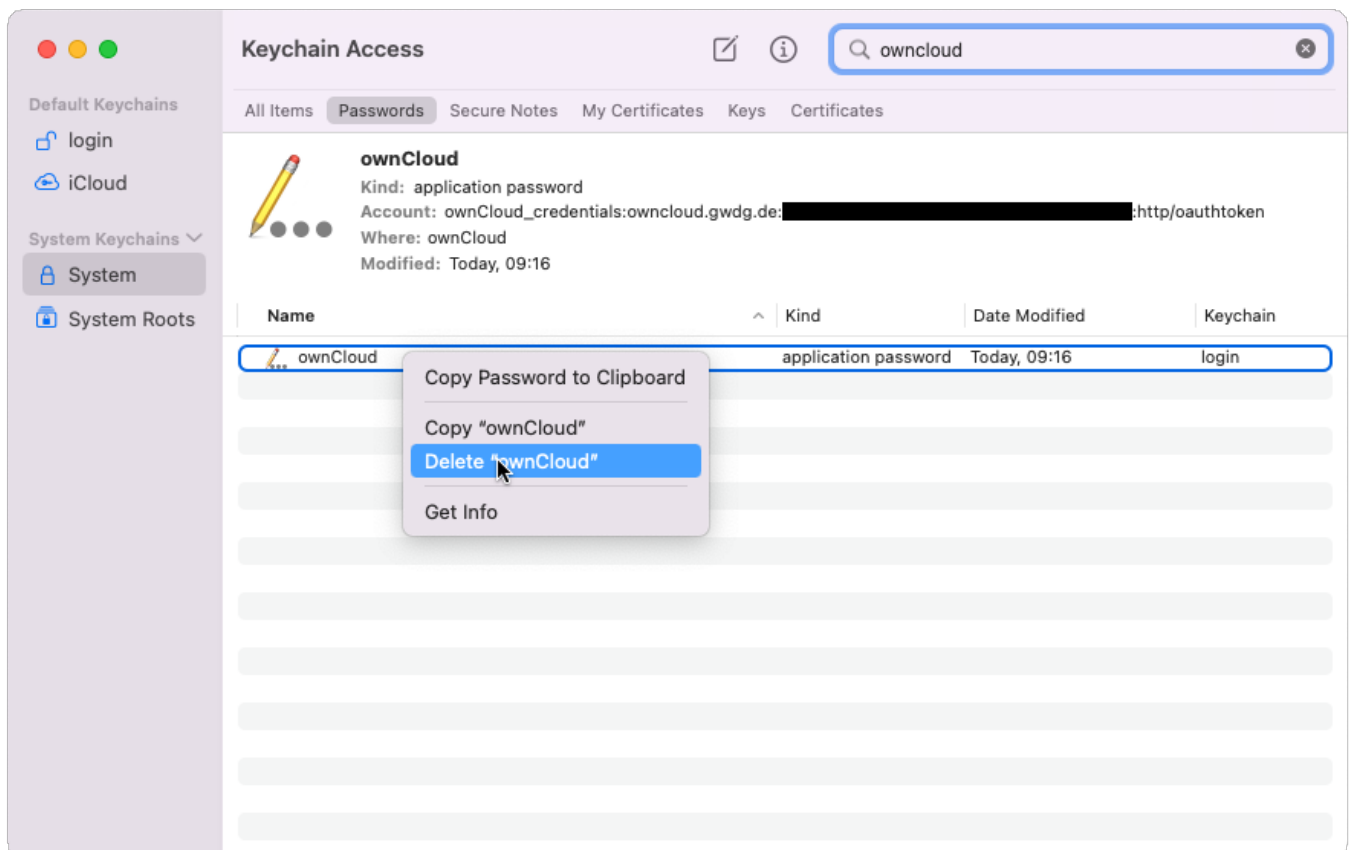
Default Keychains
login
iCloud
System Keychains
System
System Roots

Keychain Access

owncloud

All Items Passwords Secure Notes My Certificates Keys Certificates

ownCloud
Kind: application password
Account: ownCloud_credentials:owncloud.gwdg.de:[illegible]:http/oauthtoken
Where: ownCloud
Modified: Today, 09:16

| Name | Kind | Date Modified | Keychain |
|---|---|---|---|
| ownCloud | application password | Today, 09:16 | login |

Copy Password to Clipboard
Copy "ownCloud"
Delete "ownCloud"
Get Info